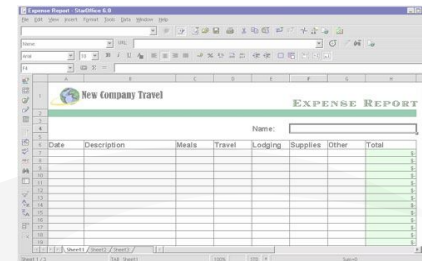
Expense Report - StarOffice 6.0

File Edit View Insert Format Tools Data Window Help

Name

URL:

Arial

10

H4

New Company Travel

EXPENSE REPORT

Name:

| Date | Description | Meals | Travel | Lodging | Supplies | Other | Total |
|---|---|---|---|---|---|---|---|
| | | | | | | | $ |
| | | | | | | | $ |
| | | | | | | | $ |
| | | | | | | | $ |
| | | | | | | | $ |
| | | | | | | | $ |
| | | | | | | | $ |
| | | | | | | | $ |
| | | | | | | | $ |
| | | | | | | | $ |
| | | | | | | | $ |
| | | | | | | | $ |

Sheet1 Sheet2 Sheet3

Sheet 1 / 3

100%

STD